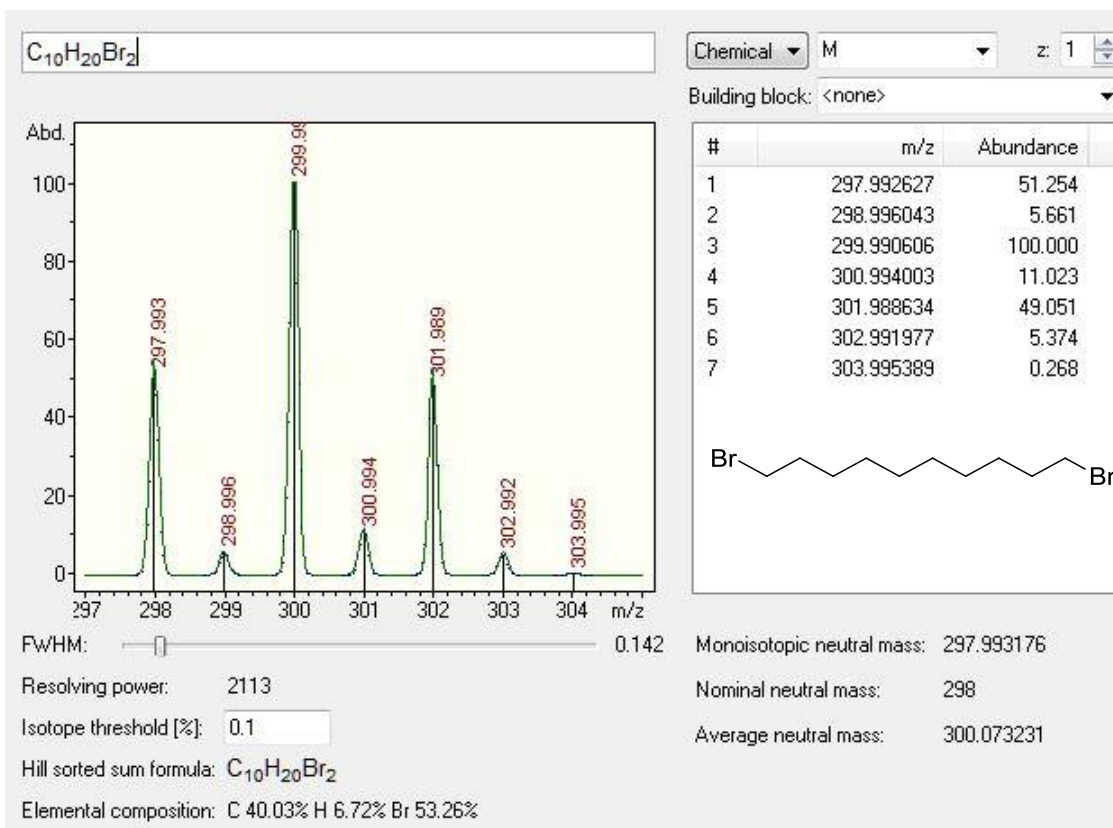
$C_{10}H_{20}Br_2$

Chemical ▾ M ▾ z: 1

Building block: <none>

Abd.
100
80
60
40
20
0

299.99
297.993
301.989
298.996
300.994
302.992
303.995

297 298 299 300 301 302 303 304 m/z

| # | m/z | Abundance |
|---|---|---|
| 1 | 297.992627 | 51.254 |
| 2 | 298.996043 | 5.661 |
| 3 | 299.990606 | 100.000 |
| 4 | 300.994003 | 11.023 |
| 5 | 301.988634 | 49.051 |
| 6 | 302.991977 | 5.374 |
| 7 | 303.995389 | 0.268 |

Br
Br

FWHM: 0.142

Resolving power: 2113

Isotope threshold [%]: 0.1

Hill sorted sum formula: $C_{10}H_{20}Br_2$

Elemental composition: C 40.03% H 6.72% Br 53.26%

Monoisotopic neutral mass: 297.993176

Nominal neutral mass: 298

Average neutral mass: 300.073231